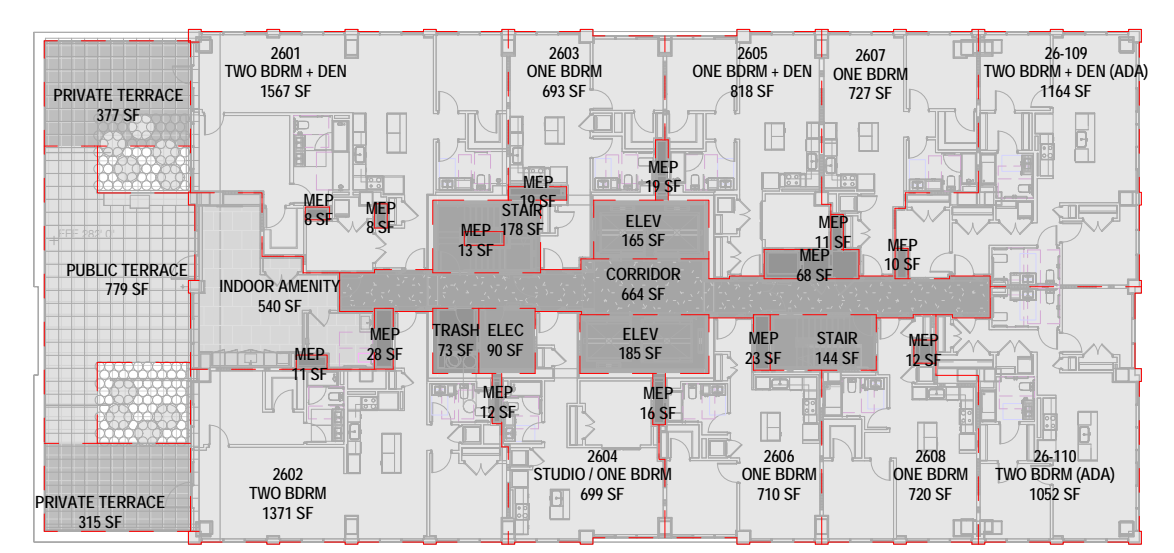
PRIVATE TERRACE
377 SF

2601
TWO BDRM + DEN
1567 SF

2603
ONE BDRM
693 SF

2605
ONE BDRM + DEN
818 SF

2607
ONE BDRM
727 SF

26-109
TWO BDRM + DEN (ADA)
1164 SF

MEP
19 SF

MEP
19 SF

MEP
8 SF

MEP
8 SF

STAIR
178 SF

MEP
13 SF

ELEV
165 SF

MEP
11 SF

MEP
10 SF

MEP
68 SF

PUBLIC TERRACE
779 SF

INDOOR AMENITY
540 SF

CORRIDOR
664 SF

MEP
28 SF

TRASH
73 SF

ELEC
90 SF

ELEV
185 SF

MEP
23 SF

STAIR
144 SF

MEP
12 SF

MEP
11 SF

MEP
12 SF

MEP
16 SF

PRIVATE TERRACE
315 SF

2602
TWO BDRM
1371 SF

2604
STUDIO / ONE BDRM
699 SF

2606
ONE BDRM
710 SF

2608
ONE BDRM
720 SF

26-110
TWO BDRM (ADA)
1052 SF